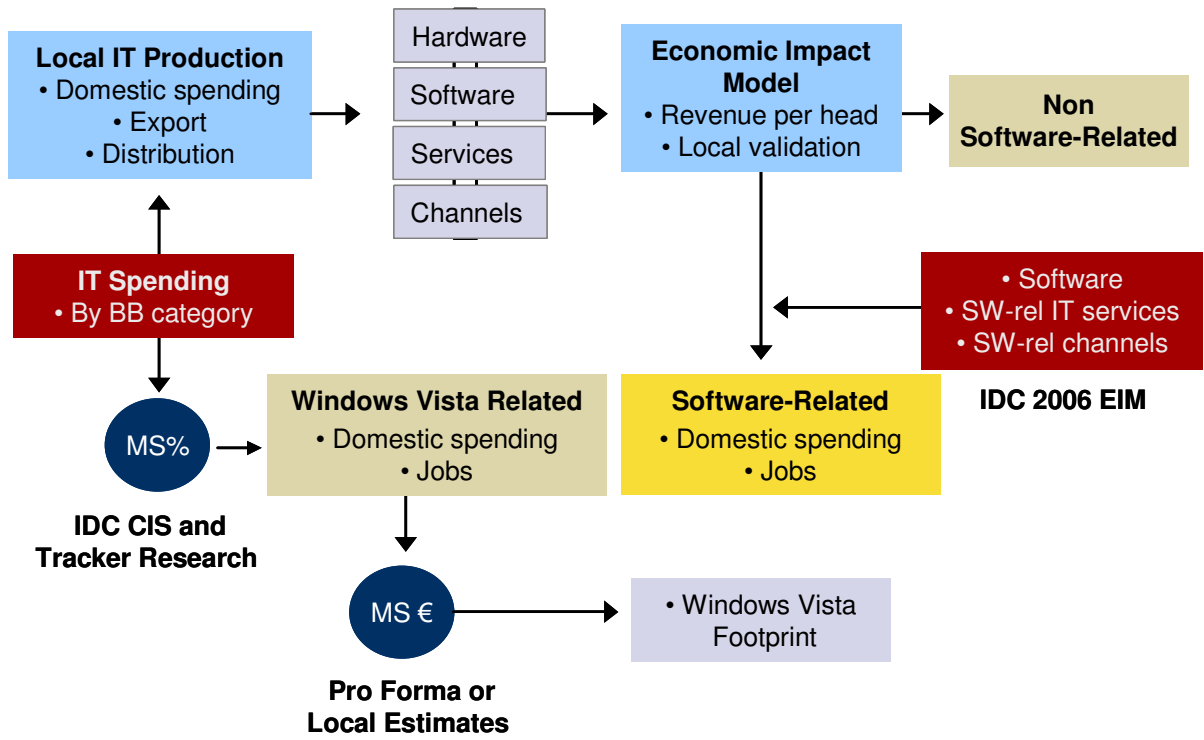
Local IT Production
• Domestic spending
• Export
• Distribution

Hardware

Software

Services

Channels

Economic Impact Model
• Revenue per head
• Local validation

Non Software-Related

IT Spending
• By BB category

• Software
• SW-rel IT services
• SW-rel channels

IDC 2006 EIM

MS%

IDC CIS and Tracker Research

Windows Vista Related
• Domestic spending
• Jobs

Software-Related
• Domestic spending
• Jobs

MS €

Pro Forma or Local Estimates

• Windows Vista Footprint